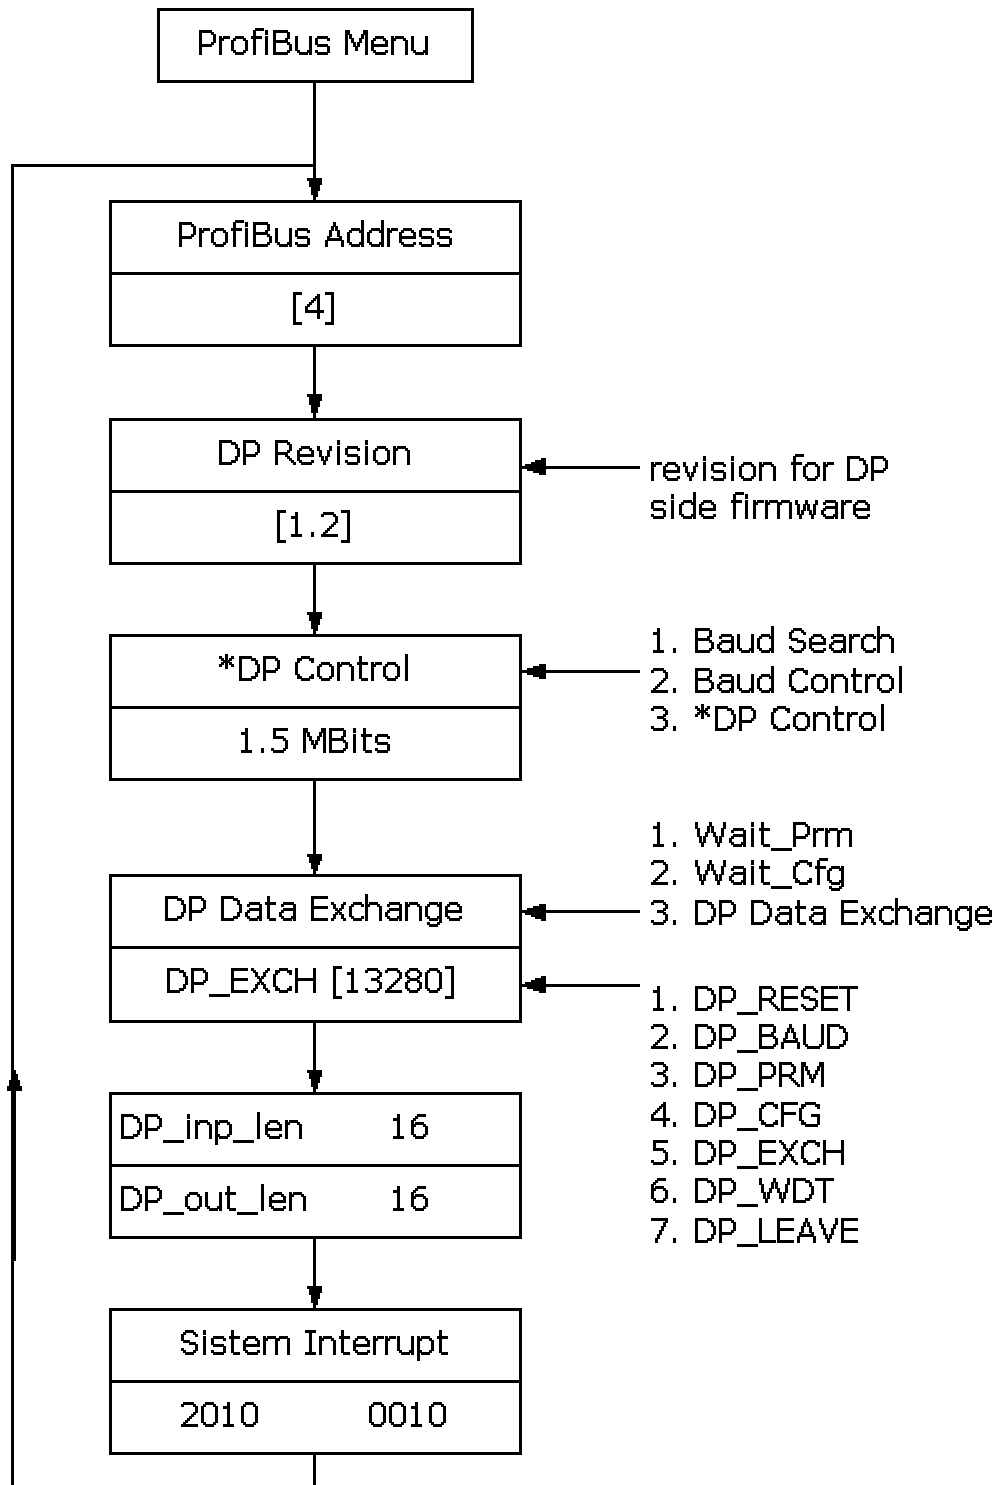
ProfiBus Menu

ProfiBus Address

[4]

DP Revision

[1.2]

revision for DP side firmware

*DP Control

1.5 MBits

1. Baud Search
2. Baud Control
3. *DP Control

DP Data Exchange

DP_EXCH [13280]

1. Wait_Prm
2. Wait_Cfg
3. DP Data Exchange

1. DP_RESET
2. DP_BAUD
3. DP_PRM
4. DP_CFG
5. DP_EXCH
6. DP_WDT
7. DP_LEAVE

| DP_inp_len | 16 |
|---|---|
| DP_out_len | 16 |

Sistem Interrupt

2010 0010